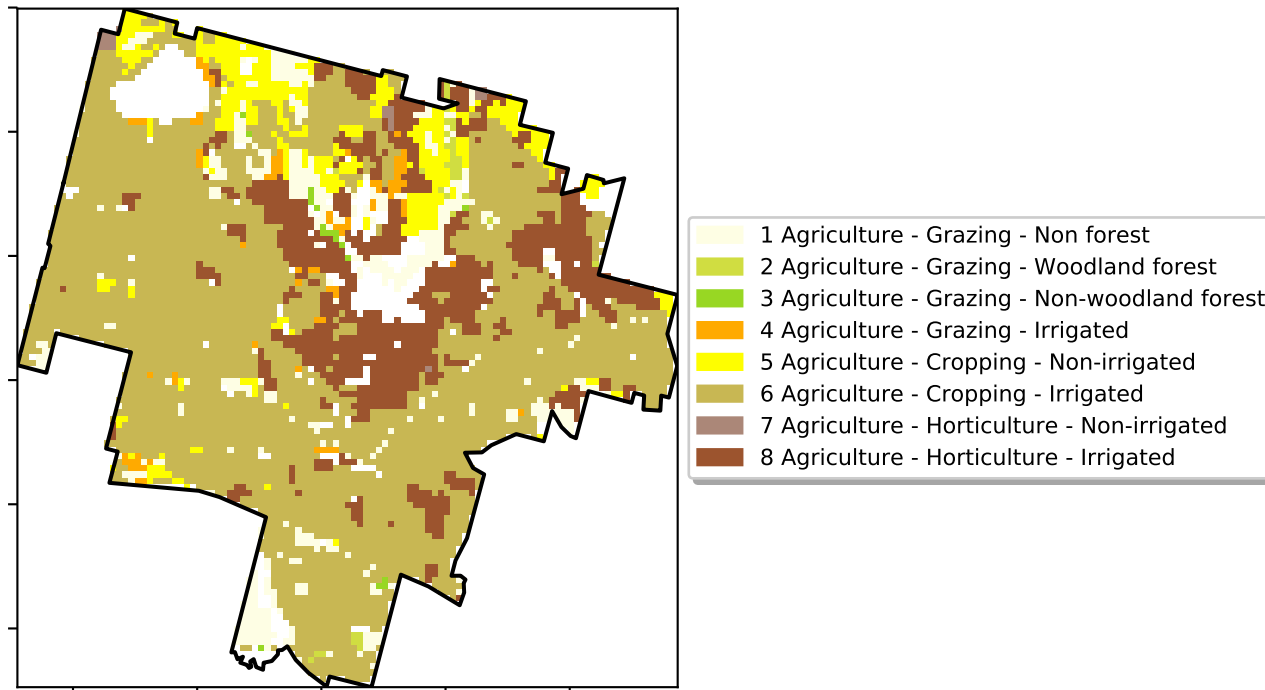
1 Agriculture - Grazing - Non forest
2 Agriculture - Grazing - Woodland forest
3 Agriculture - Grazing - Non-woodland forest
4 Agriculture - Grazing - Irrigated
5 Agriculture - Cropping - Non-irrigated
6 Agriculture - Cropping - Irrigated
7 Agriculture - Horticulture - Non-irrigated
8 Agriculture - Horticulture - Irrigated